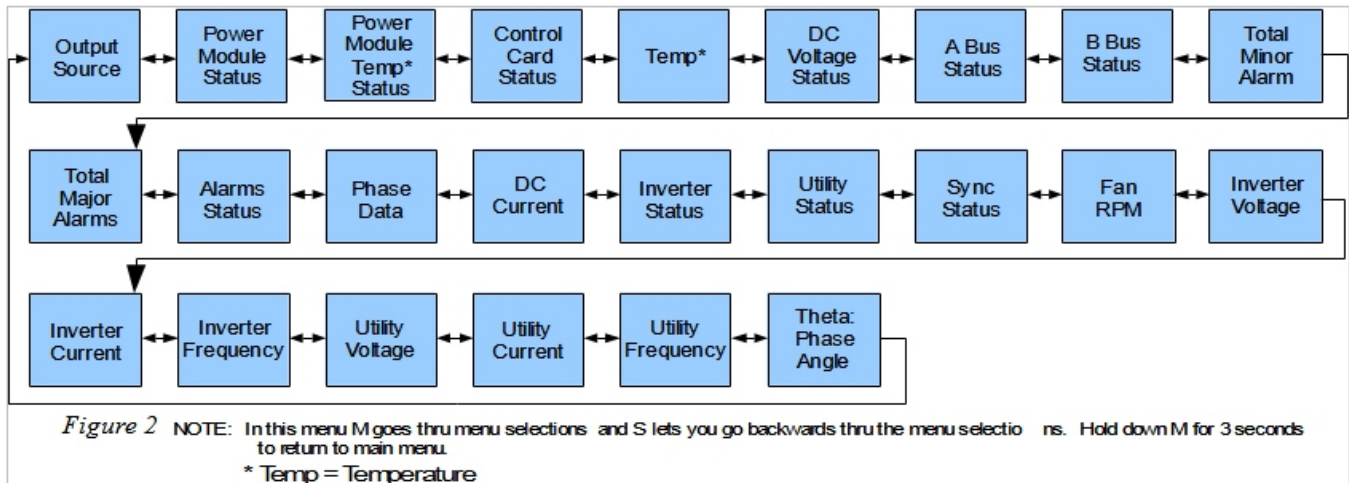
Output Source

Power Module Status

Power Module Temp* Status

Control Card Status

Temp*

DC Voltage Status

A Bus Status

B Bus Status

Total Minor Alarm

Total Major Alarms

Alarms Status

Phase Data

DC Current

Inverter Status

Utility Status

Sync Status

Fan RPM

Inverter Voltage

Inverter Current

Inverter Frequency

Utility Voltage

Utility Current

Utility Frequency

Theta: Phase Angle

Figure 2 NOTE: In this menu M goes thru menu selections and S lets you go backwards thru the menu selectio ns. Hold down M for 3 seconds to return to main menu.

* Temp = Temperature